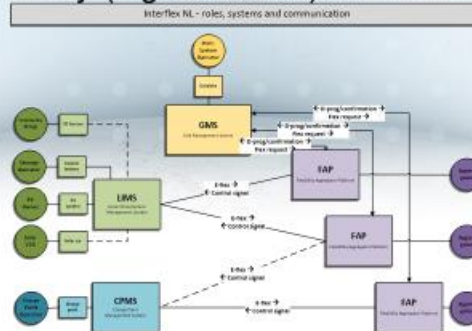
Interflex NL - roles, systems and communication

Main System Operator

Gatekit

GMS

Grid Management System

D-prog/confirmation
Flex request

D-prog/confirmation
Flex request

D-prog/confirmation
Flex request

FAP

Flexibility Aggregation Platform

FAP

Flexibility Aggregation Platform

FAP

Flexibility Aggregation Platform

LIMS

Local Infrastructure Management System

CPMS

Charge Point Management System

E-flex
Control signal

E-flex
Control signal

E-flex
Control signal

E-flex
Control signal

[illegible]